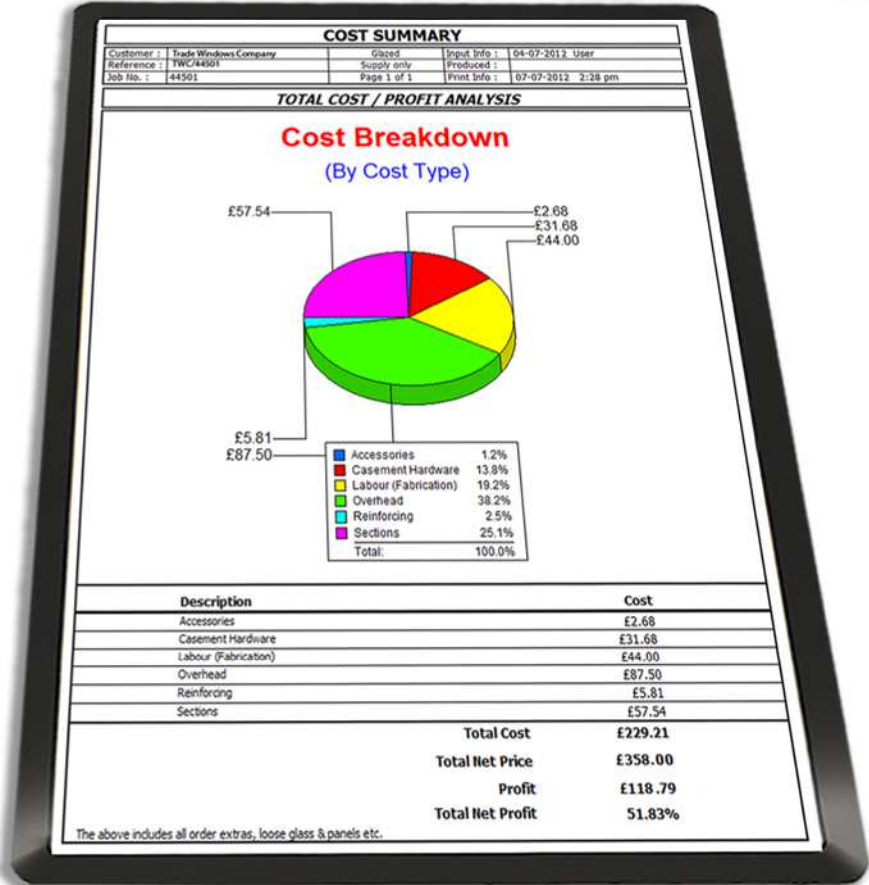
COST SUMMARY

| Customer : | Trade Windows Company | Glazed | Input Info : | 04-07-2012 User |
|---|---|---|---|---|
| Reference : | TWC/44501 | Supply only | Produced : | |
| Job No. : | 44501 | Page 1 of 1 | Print Info : | 07-07-2012 2:28 pm |

TOTAL COST / PROFIT ANALYSIS

Cost Breakdown

(By Cost Type)

£57.54
£2.68
£31.68
£44.00
£5.81
£87.50

| | |
|---|---|
| Accessories | 1.2% |
| Casement Hardware | 13.8% |
| Labour (Fabrication) | 19.2% |
| Overhead | 38.2% |
| Reinforcing | 2.5% |
| Sections | 25.1% |
| Total: | 100.0% |

| Description | Cost |
|---|---|
| Accessories | £2.68 |
| Casement Hardware | £31.68 |
| Labour (Fabrication) | £44.00 |
| Overhead | £87.50 |
| Reinforcing | £5.81 |
| Sections | £57.54 |

Total Cost £229.21
Total Net Price £358.00
Profit £118.79
Total Net Profit 51.83%

The above includes all order extras, loose glass & panels etc.